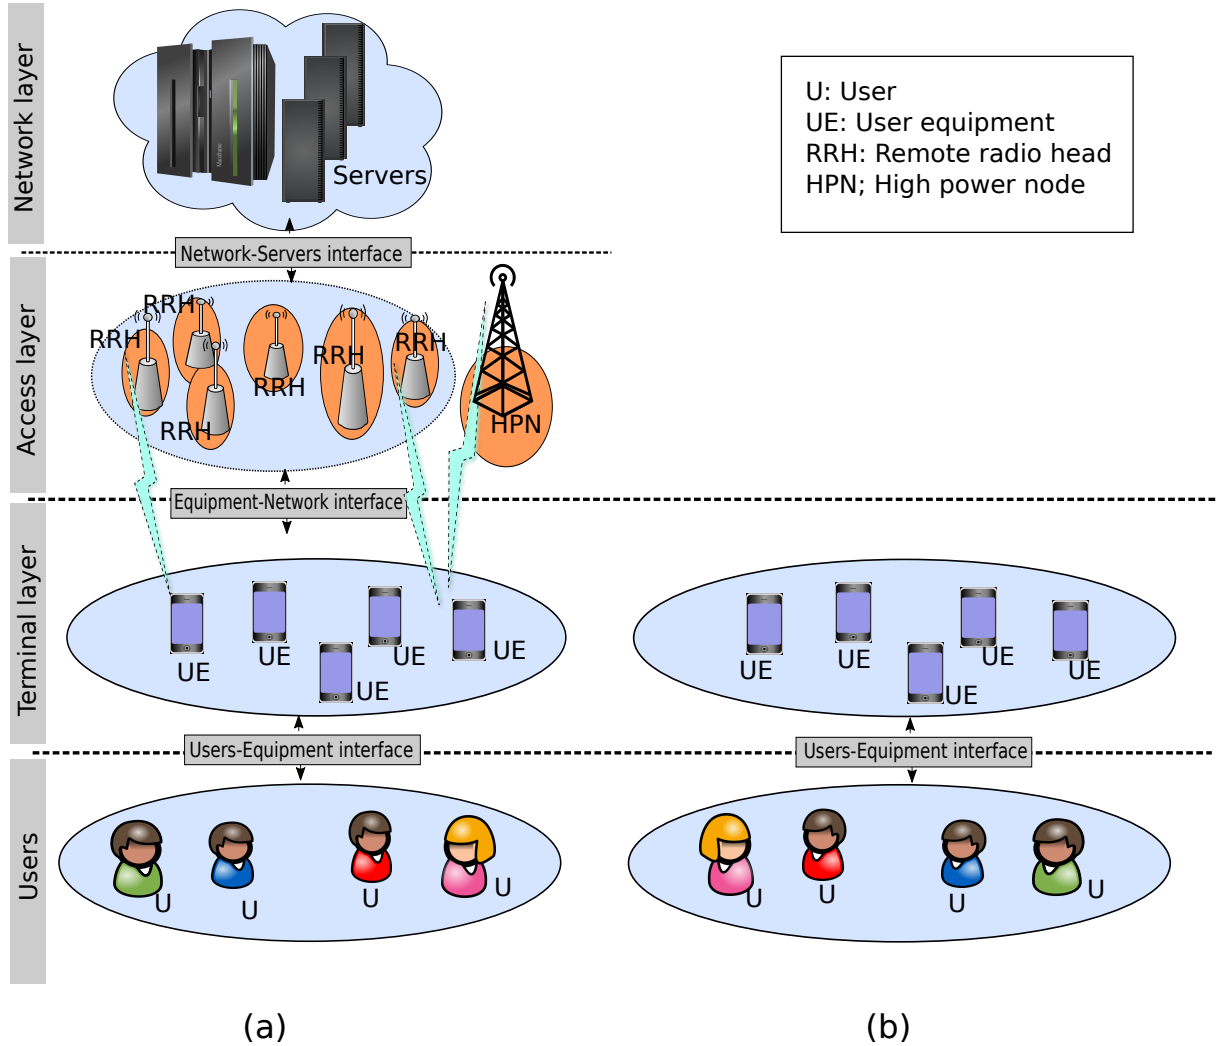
Network layer

Servers

U: User
UE: User equipment
RRH: Remote radio head
HPN; High power node

Network-Servers interface

Access layer

RRH RRH RRH RRH RRH RRH

HPN

Equipment-Network interface

Terminal layer

UE UE UE UE UE

UE UE UE UE UE

Users-Equipment interface

Users-Equipment interface

Users

U U U U

U U U U

(a)

(b)